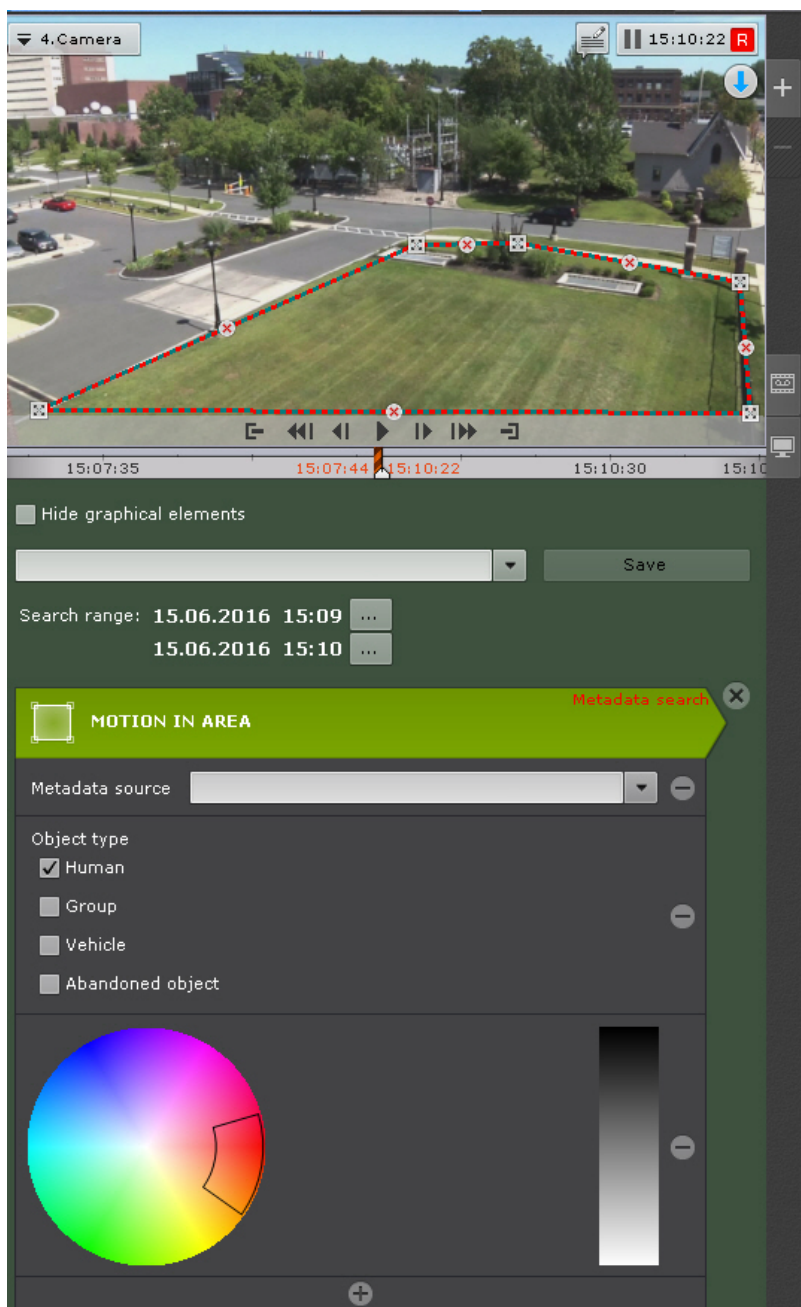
4.Camera

15:10:22 R

15:07:35

15:07:44

15:10:22

15:10:30

15:10

Hide graphical elements

Save

Search range: 15.06.2016 15:09 ...

15.06.2016 15:10 ...

Metadata search

MOTION IN AREA

Metadata source

Object type

Human

Group

Vehicle

Abandoned object